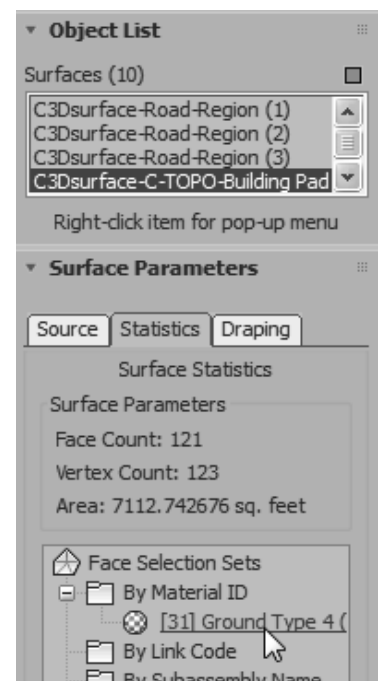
Object List

Surfaces (10)

C3Dsurface-Road-Region (1)
C3Dsurface-Road-Region (2)
C3Dsurface-Road-Region (3)
C3Dsurface-C-TOPO-Building Pad

Right-click item for pop-up menu

Surface Parameters

Source | Statistics | Draping

Surface Statistics

Surface Parameters

Face Count: 121

Vertex Count: 123

Area: 7112.742676 sq. feet

Face Selection Sets
By Material ID
[31] Ground Type 4 (
By Link Code
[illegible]